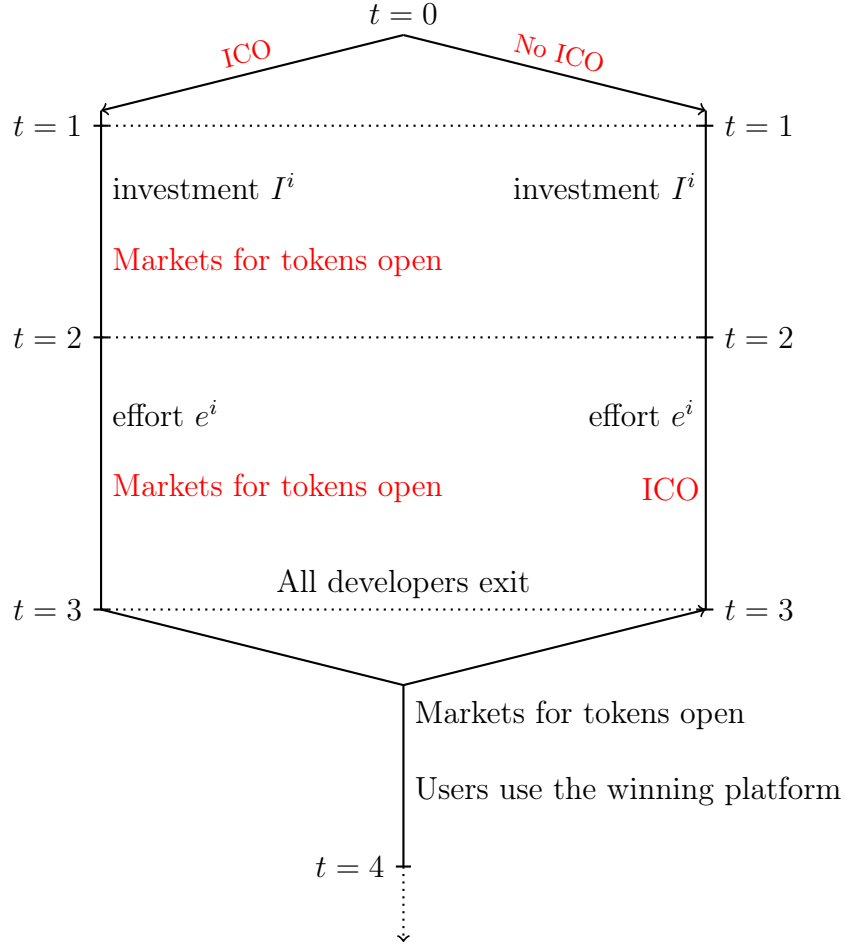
$t = 0$

ICO

No ICO

$t = 1$

$t = 1$

investment $I^i$

investment $I^i$

Markets for tokens open

$t = 2$

$t = 2$

effort $e^i$

effort $e^i$

Markets for tokens open

ICO

All developers exit

$t = 3$

$t = 3$

Markets for tokens open

Users use the winning platform

$t = 4$